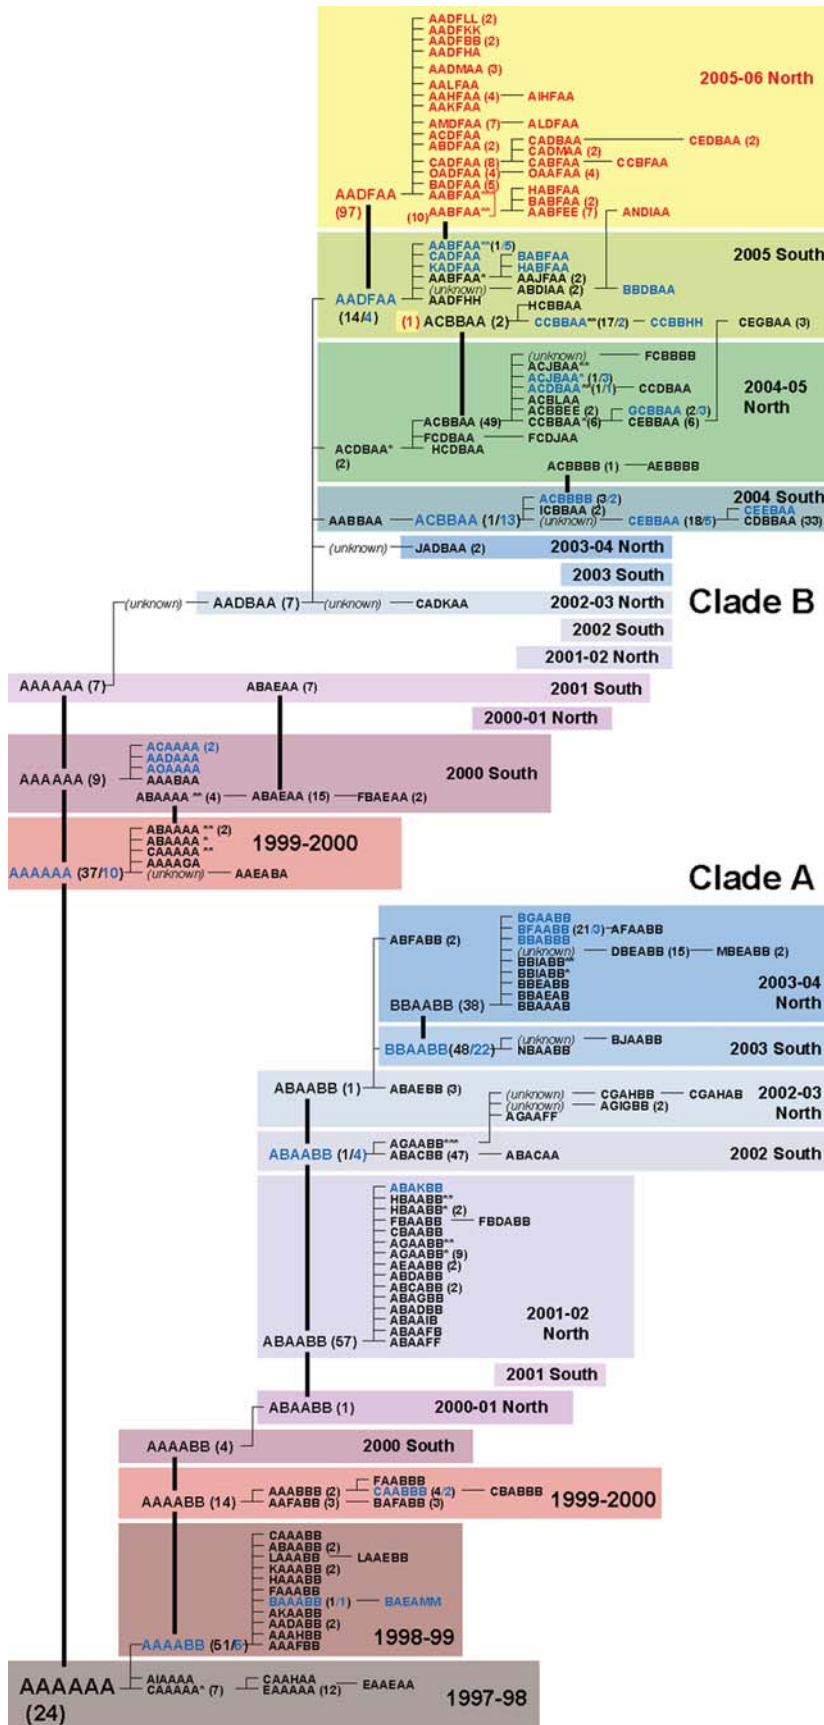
AADFLL (2)
AADFKK
AADFBB (2)
AADFHA
AADMAA (3)
AALFAA
AAHFAA (4) AIHFAA
AAKFAA
AMDFAA (7) ALDFAA
ACDFAA
ABDFAA (2) CADBAA CEDBAA (2)
CADMAA (2)
CADFAA (8) CABFAA CCBFAA
OADFAA (4) OAAFAA (4)
BADFAA (5)
AABFAA** HABFAA
BABFAA (2)
AADFAA (97)
(10) AABFAA** AABFEE (7) ANDIAA
2005-06 North

AABFAA** (1/5)
CADFAA BABFAA
KADFAA HABFAA
AABFAA* AAJFAA (2)
(unknown) ABDIAA (2) BBDBAA
AADFAA (14/4) AADFHH
HCBBAA
(1) ACBBAA (2) CCBBAA** (17/2) CCBBHH CEGBAA (3)
2005 South

(unknown) FCBBBB
ACJBAA**
ACJBAA* (1/3)
ACDBAA** (1/1) CCDBAA
ACBLAA
ACBBEE (2) GCBBAA (2/3)
ACBBAA (49) CCBBAA* (6) CEBBAA (6)
2004-05 North
ACDBAA* (2) FCDBAA FCDJAA
HCDBAA
ACBBBB (1) AEBBBB

ACBBBB (3/2)
ICBBAA (2)
AABBAA ACBBAA (1/13) (unknown) CEBBAA (18/5) CEEBAA CDBBAA (33)
2004 South

(unknown) JADBAA (2) 2003-04 North
2003 South
(unknown) AADBAA (7) (unknown) CADKAA 2002-03 North
Clade B
2002 South
2001-02 North
AAAAAA (7) ABAEAA (7) 2001 South
2000-01 North

ACAAAA (2)
AADAAA
AOAAAA
AAAAAA (9) AABAAA 2000 South
ABAAAA ** (4) ABAEAA (15) FBAEAA (2)

ABAAAA ** (2)
ABAAAA * 1999-2000
CAAAAA **
AAAAGA
AAAAAA (37/10) (unknown) AAEABA

Clade A

BGAABB
BFAABB (21/3) AFAABB
BBABBB
ABFABB (2) (unknown) DBEABB (15) MBEABB (2)
BBIABB**
BBIABB*
BBEABB
BBAEAB
BBAABB (38) BBAAAB 2003-04 North

BBAABB (48/22) (unknown) BJAABB
NBAABB 2003 South

ABAABB (1) ABAEBB (3)
(unknown) CGAHBB CGAHAB
(unknown) AGIGBB (2) 2002-03 North
AGAAFF
AGAABB***
ABAABB (1/4) ABACBB (47) ABACAA 2002 South

ABAKBB
HBAABB**
HBAABB* (2)
FBAABB FBDABB
CBAABB
AGAABB**
AGAABB* (9)
AEAABB (2)
ABDABB
ABCABB (2)
ABAGBB
ABADBB 2001-02 North
ABAAIB
ABAAFB
ABAABB (57) ABAAFF
2001 South
ABAABB (1) 2000-01 North
AAAABB (4) 2000 South

FAABBB
AAABBB (2) CAABBB (4/2) CBABBB
AAAABB (14) AAFABB (3) BAFABB (3) 1999-2000

CAAABB
ABAABB (2)
LAAABB LAAEBB
KAAABB (2)
HAAABB
FAAABB
BAAABB (1/1) BAEAMM
AKAABB
AADABB (2)
AAAHBB 1998-99
AAAABB (51/6) AAAFBB

AAAAAA (24) AIAAAA CAAHAA EAAEAA
CAAAAA* (7) EAAAAA (12) 1997-98